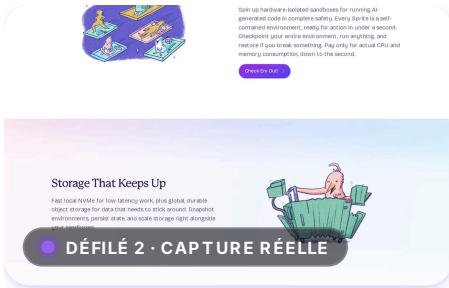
Spin up hardware-isolated sandboxes for running AI-generated code in complete safety. Every Sprite is a self-contained environment, ready for action in under a second. Checkpoint your entire environment, run anything, and restore if you break something. Pay only for actual CPU and memory consumption, down to the second.

Check 'Em Out! ›

Storage That Keeps Up

Fast local NVMe for low-latency work, plus global, durable object storage for data that needs to stick around. Snapshot environments, persist state, and scale storage right alongside your sandboxes.

DÉFILÉ 2 · CAPTURE RÉELLE